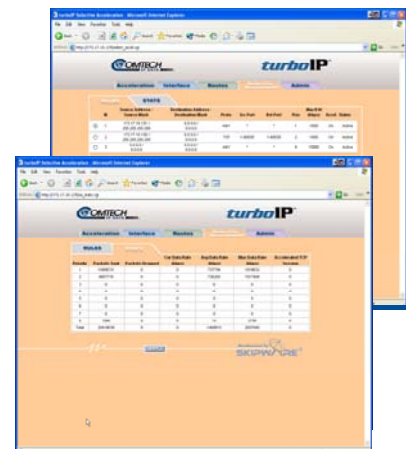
turboIP Selective Acceleration - Microsoft Internet Explorer

COMTECH

turboIP

Acceleration Interface Routes Admin

STATS

turboIP Selective Acceleration - Microsoft Internet Explorer

File Edit View Favorites Tools Help

COMTECH

turboIP

Acceleration Interface Routes Admin

RULES

| Rule# | Packets Sent | Packets Dropped | Cur Data Rate (kbps) | Avg Data Rate (kbps) | Max Data Rate (kbps) | Accelerated TCP Sessions |
|---|---|---|---|---|---|---|
| 1 | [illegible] | 0 | 0 | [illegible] | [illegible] | 0 |
| 2 | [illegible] | 0 | 0 | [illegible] | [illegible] | 0 |
| 3 | 0 | 0 | 0 | 0 | 0 | 0 |
| 4 | 0 | 0 | 0 | 0 | 0 | 0 |
| 5 | 0 | 0 | 0 | 0 | 0 | 0 |
| 6 | 0 | 0 | 0 | 0 | 0 | 0 |
| 7 | 0 | 0 | 0 | 0 | 0 | 0 |
| 8 | 0 | 0 | 0 | 0 | 0 | 0 |
| Total | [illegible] | 0 | 0 | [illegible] | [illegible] | 0 |

SKIPWARE